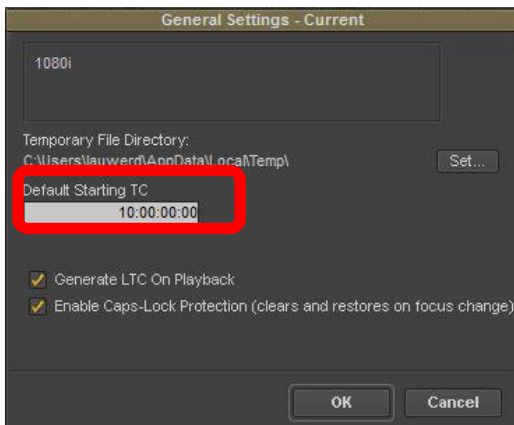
General Settings - Current

1080i

Temporary File Directory:
C:\Users\lauwerd\AppData\Local\Temp\

Set...

Default Starting TC
10:00:00:00

Generate LTC On Playback
Enable Caps-Lock Protection (clears and restores on focus change)

OK
Cancel